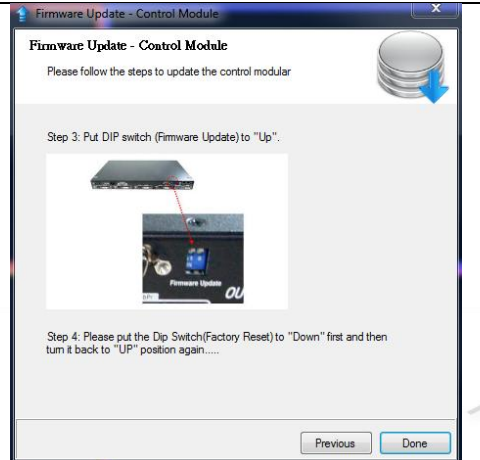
Firmware Update - Control Module

Firmware Update - Control Module

Please follow the steps to update the control modular

Step 3: Put DIP switch (Firmware Update) to "Up".

Firmware Update

Step 4: Please put the Dip Switch(Factory Reset) to "Down" first and then turn it back to "UP" position again.....

Previous

Done